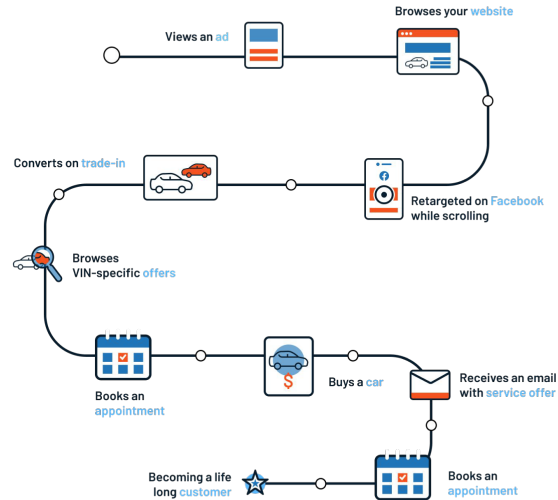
Views an ad

Browses your website

Converts on trade-in

Retargeted on Facebook while scrolling

Browses VIN-specific offers

Books an appointment

Buys a car

Receives an email with service offer

Becoming a life long customer

Books an appointment